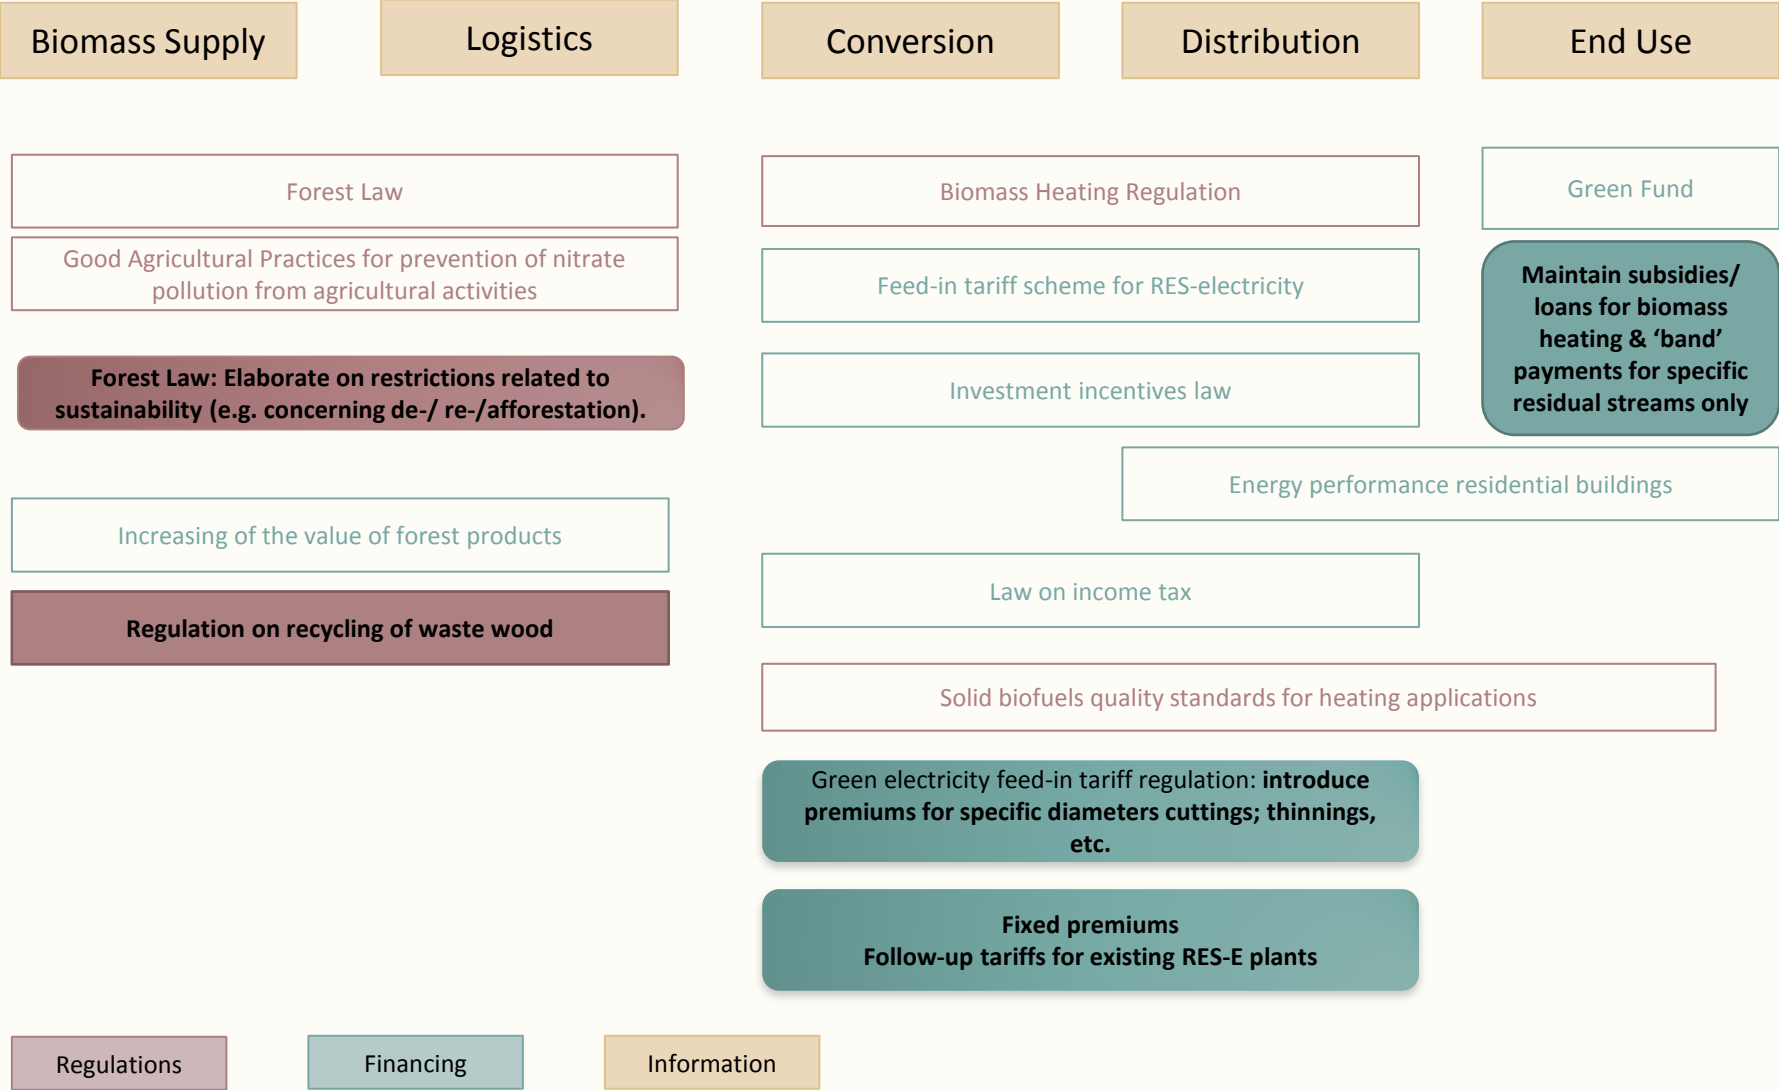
Biomass Supply

Logistics

Conversion

Distribution

End Use

Forest Law

Good Agricultural Practices for prevention of nitrate pollution from agricultural activities

Forest Law: Elaborate on restrictions related to sustainability (e.g. concerning de-/ re-/afforestation).

Increasing of the value of forest products

Regulation on recycling of waste wood

Biomass Heating Regulation

Feed-in tariff scheme for RES-electricity

Investment incentives law

Green Fund

Maintain subsidies/ loans for biomass heating & ‘band’ payments for specific residual streams only

Energy performance residential buildings

Law on income tax

Solid biofuels quality standards for heating applications

Green electricity feed-in tariff regulation: introduce premiums for specific diameters cuttings; thinnings, etc.

Fixed premiums
Follow-up tariffs for existing RES-E plants

Regulations

Financing

Information